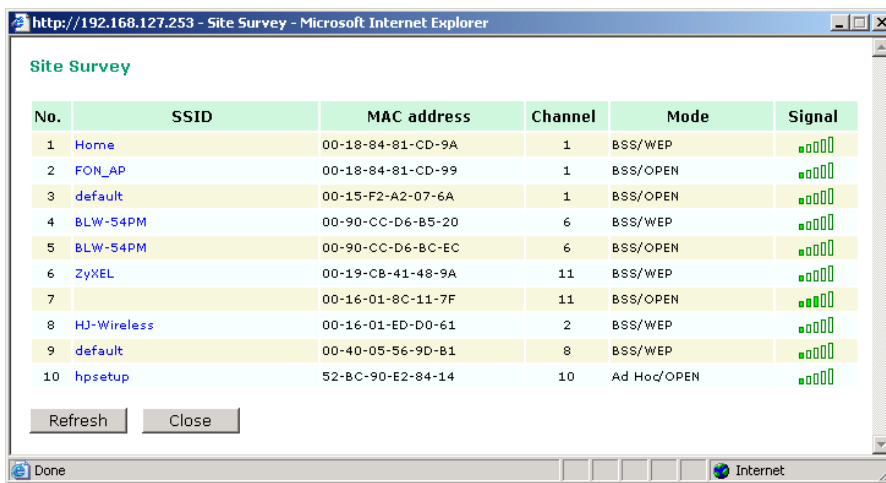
http://192.168.127.253 - Site Survey - Microsoft Internet Explorer

Site Survey

| No. | SSID | MAC address | Channel | Mode | Signal |
|---|---|---|---|---|---|
| 1 | Home | 00-18-84-81-CD-9A | 1 | BSS/WEP | |
| 2 | FON_AP | 00-18-84-81-CD-99 | 1 | BSS/OPEN | |
| 3 | default | 00-15-F2-A2-07-6A | 1 | BSS/OPEN | |
| 4 | BLW-54PM | 00-90-CC-D6-B5-20 | 6 | BSS/WEP | |
| 5 | BLW-54PM | 00-90-CC-D6-BC-EC | 6 | BSS/OPEN | |
| 6 | ZyXEL | 00-19-CB-41-48-9A | 11 | BSS/WEP | |
| 7 | | 00-16-01-8C-11-7F | 11 | BSS/OPEN | |
| 8 | HJ-Wireless | 00-16-01-ED-D0-61 | 2 | BSS/WEP | |
| 9 | default | 00-40-05-56-9D-B1 | 8 | BSS/WEP | |
| 10 | hpsetup | 52-BC-90-E2-84-14 | 10 | Ad Hoc/OPEN | |

Refresh Close

Done Internet